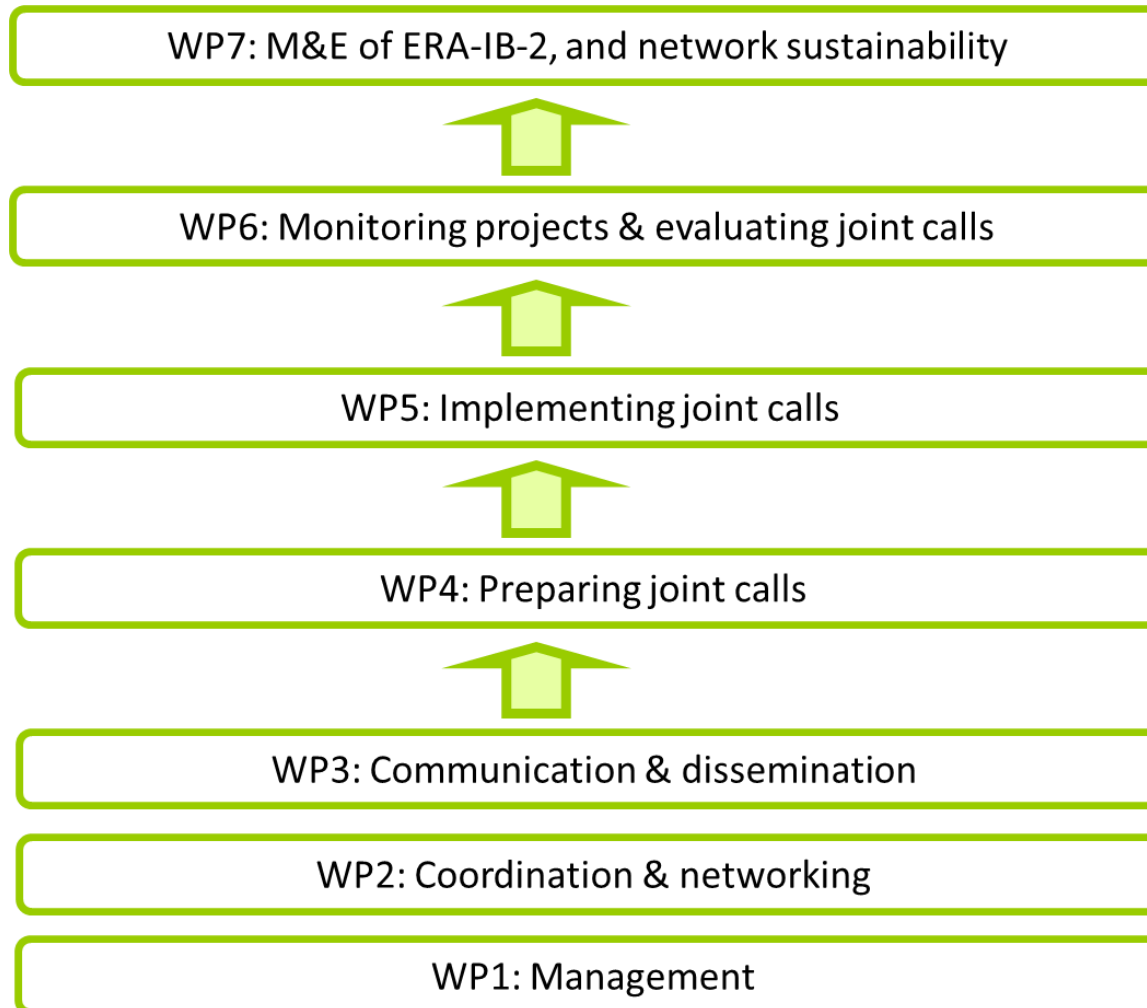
WP7: M&E of ERA-IB-2, and network sustainability

WP6: Monitoring projects & evaluating joint calls

WP5: Implementing joint calls

WP4: Preparing joint calls

WP3: Communication & dissemination

WP2: Coordination & networking

WP1: Management